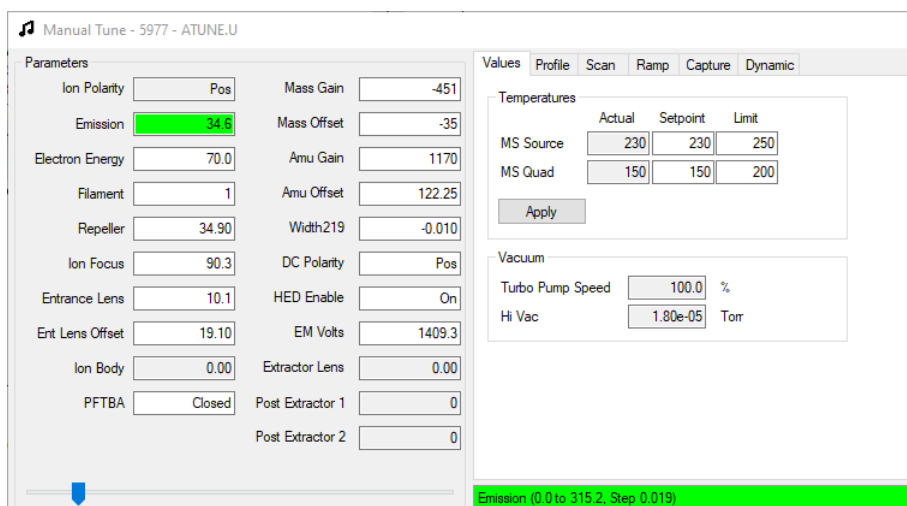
Manual Tune - 5977 - ATUNE.U

Parameters

Ion Polarity Pos
Emission 34.6
Electron Energy 70.0
Filament 1
Repeller 34.90
Ion Focus 90.3
Entrance Lens 10.1
Ent Lens Offset 19.10
Ion Body 0.00
PFTBA Closed

Mass Gain -451
Mass Offset -35
Amu Gain 1170
Amu Offset 122.25
Width219 -0.010
DC Polarity Pos
HED Enable On
EM Volts 1409.3
Extractor Lens 0.00
Post Extractor 1 0
Post Extractor 2 0

Values Profile Scan Ramp Capture Dynamic

Temperatures

| | Actual | Setpoint | Limit |
|---|---|---|---|
| MS Source | 230 | 230 | 250 |
| MS Quad | 150 | 150 | 200 |

Apply

Vacuum

Turbo Pump Speed 100.0 %
Hi Vac 1.80e-05 Torr

Emission (0.0 to 315.2, Step 0.019)